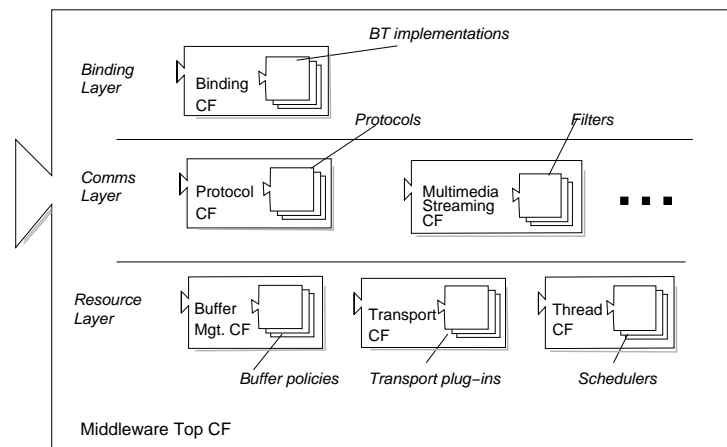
BT implementations

Binding Layer

Binding CF

Protocols

Filters

Comms Layer

Protocol CF

Multimedia Streaming CF

■ ■ ■

Resource Layer

Buffer Mgt. CF

Transport CF

Thread CF

Buffer policies

Transport plug−ins

Schedulers

Middleware Top CF